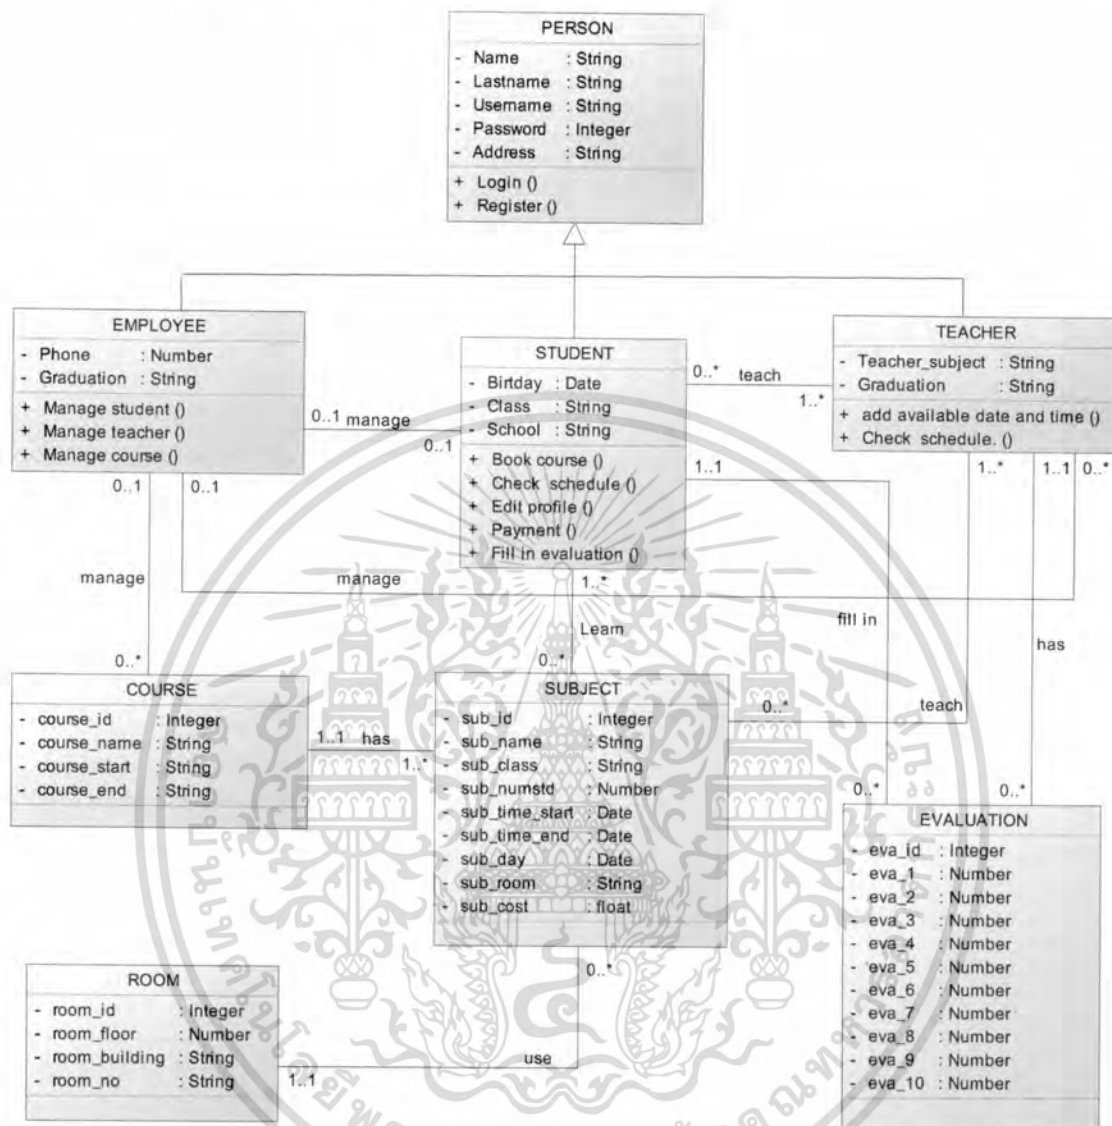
PERSON
- Name : String
- Lastname : String
- Username : String
- Password : Integer
- Address : String
+ Login ()
+ Register ()

EMPLOYEE
- Phone : Number
- Graduation : String
+ Manage student ()
+ Manage teacher ()
+ Manage course ()

STUDENT
- Birtday : Date
- Class : String
- School : String
+ Book course ()
+ Check schedule ()
+ Edit profile ()
+ Payment ()
+ Fill in evaluation ()

TEACHER
- Teacher_subject : String
- Graduation : String
+ add available date and time ()
+ Check schedule. ()

0..1 manage 0..1
0..* teach 1..*
1..1
1..* 1..1 0..*
0..1 0..1
manage
manage
1..*
Learn
fill in
has
0..*
0..*

COURSE
- course_id : Integer
- course_name : String
- course_start : String
- course_end : String

1..1 has 1..*

SUBJECT
- sub_id : Integer
- sub_name : String
- sub_class : String
- sub_numstd : Number
- sub_time_start : Date
- sub_time_end : Date
- sub_day : Date
- sub_room : String
- sub_cost : float

0..*
teach
0..* 0..*

EVALUATION
- eva_id : Integer
- eva_1 : Number
- eva_2 : Number
- eva_3 : Number
- eva_4 : Number
- eva_5 : Number
- eva_6 : Number
- eva_7 : Number
- eva_8 : Number
- eva_9 : Number
- eva_10 : Number

ROOM
- room_id : Integer
- room_floor : Number
- room_building : String
- room_no : String

0..*
use
1..1